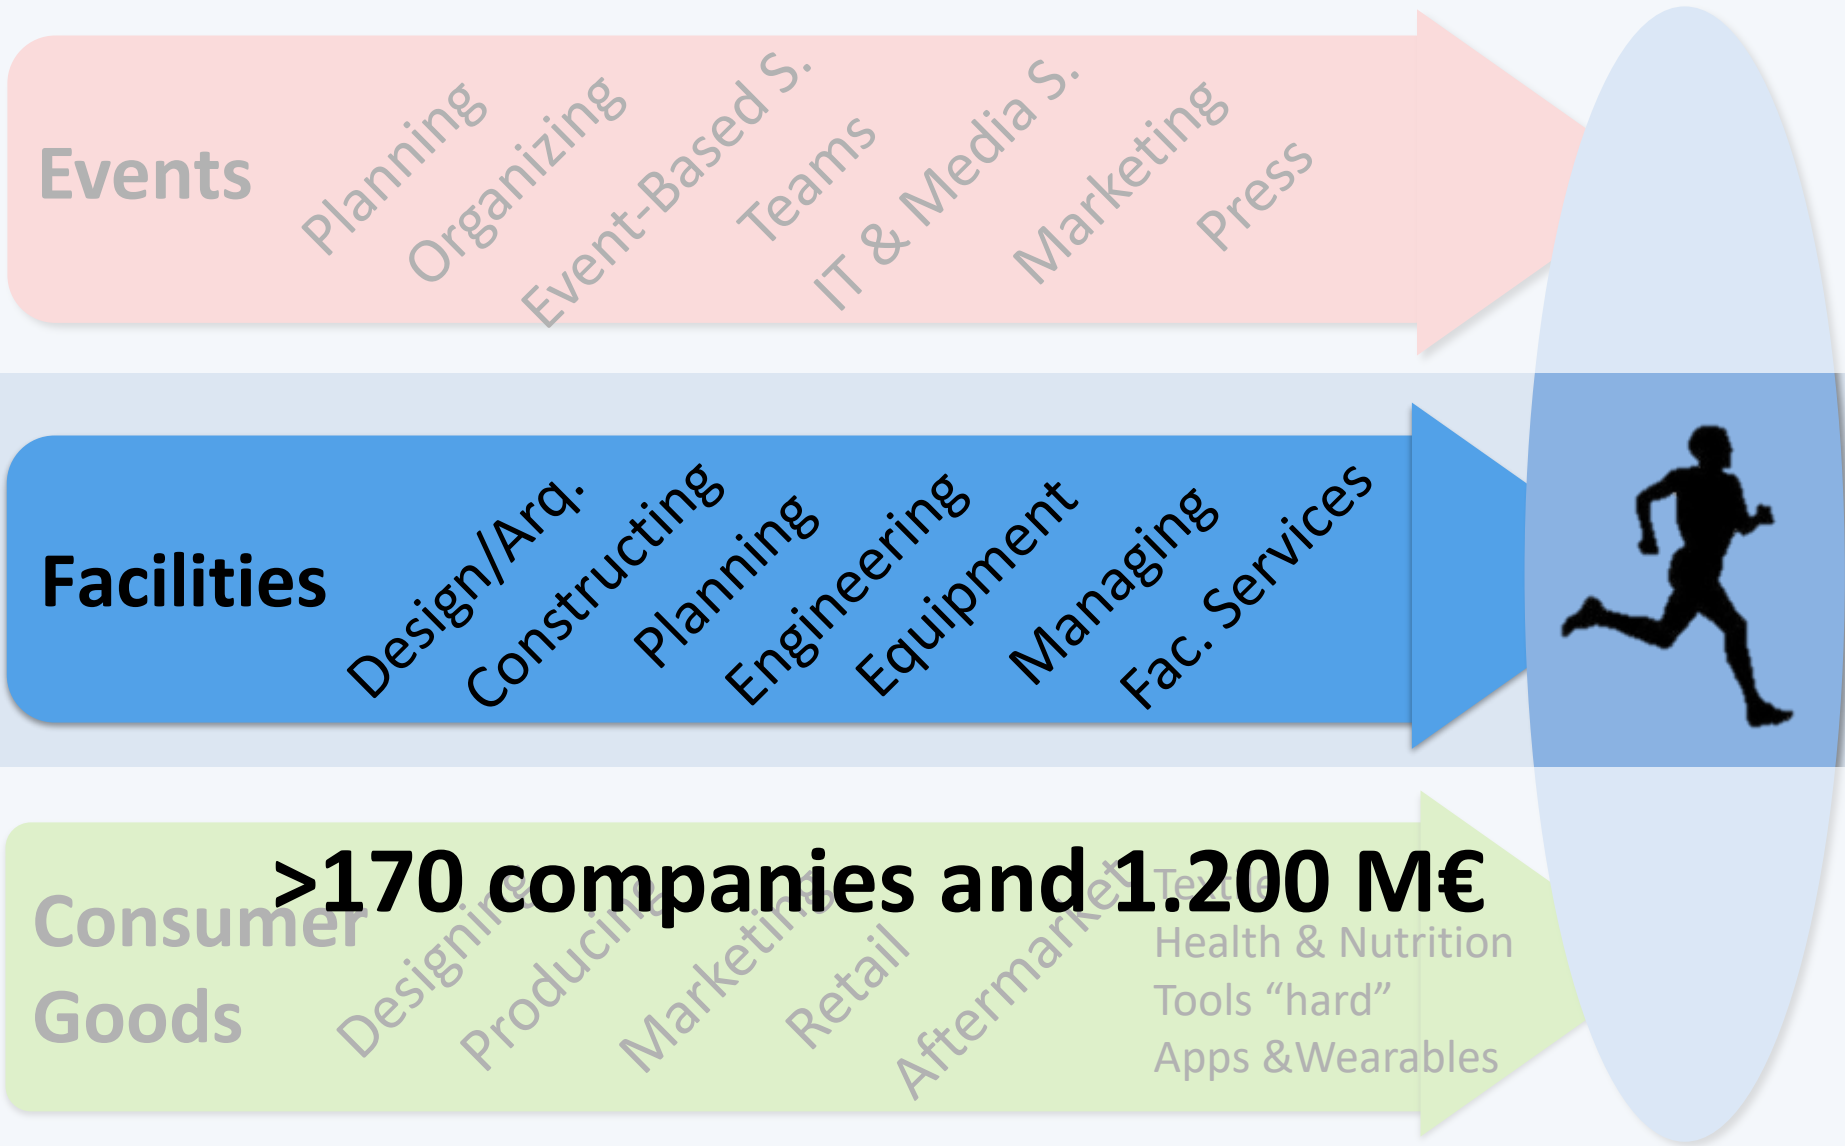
Events

Planning

Organizing

Event-Based S.

Teams

IT & Media S.

Marketing

Press

Facilities

Design/Arq.

Constructing

Planning

Engineering

Equipment

Managing

Fac. Services

>170 companies and 1.200 M€

Consumer Goods

Designing

Producing

Marketing

Retail

Aftermarket

Textile

Health & Nutrition

Tools "hard"

Apps &Wearables